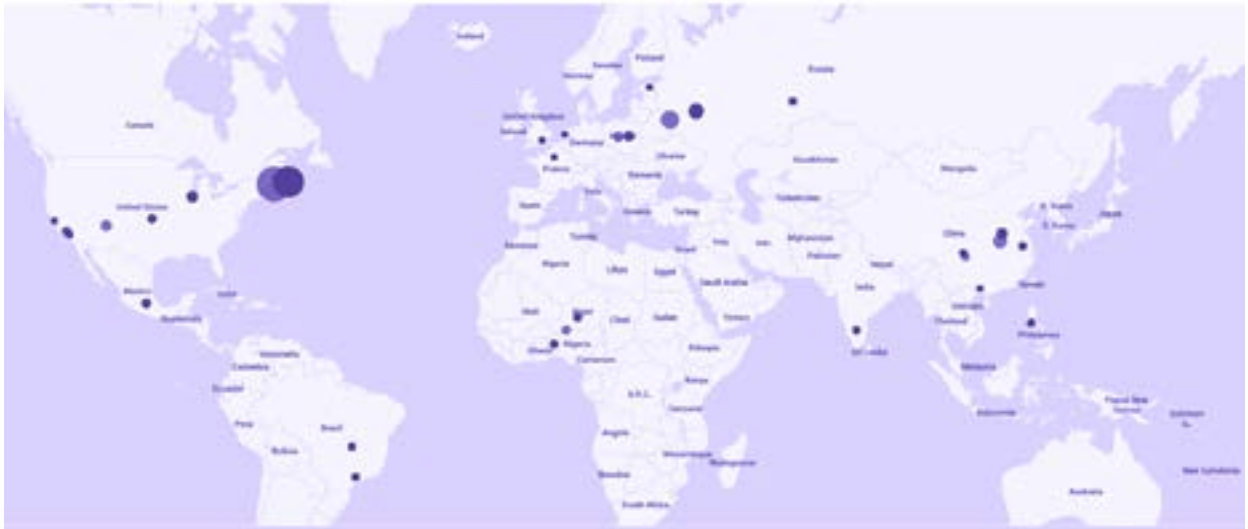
Iceland
Sweden
Finland
Norway
Russia
Canada
United Kingdom
Ireland
Germany
Poland
Ukraine
France
Romania
Kazakhstan
Mongolia
United States
Italy
Uzbekistan
Spain
Greece
Turkey
N. Korea
Japan
S. Korea
China
Morocco
Tunisia
Iraq
Iran
Afghanistan
Algeria
Libya
Egypt
Pakistan
Nepal
Saudi Arabia
India
Taiwan
Mexico
Cuba
Mali
Niger
Vietnam
Guatemala
Chad
Sudan
Yemen
Thailand
Philippines
Venezuela
Ghana
Nigeria
Cameroon
Ethiopia
Sri Lanka
Colombia
Ecuador
Kenya
Malaysia
D.R.C.
Tanzania
Indonesia
Papua New Guinea
Solomon Is.
Peru
Brazil
Angola
Bolivia
Mozambique
Madagascar
Namibia
New Caledonia
South Africa
Australia